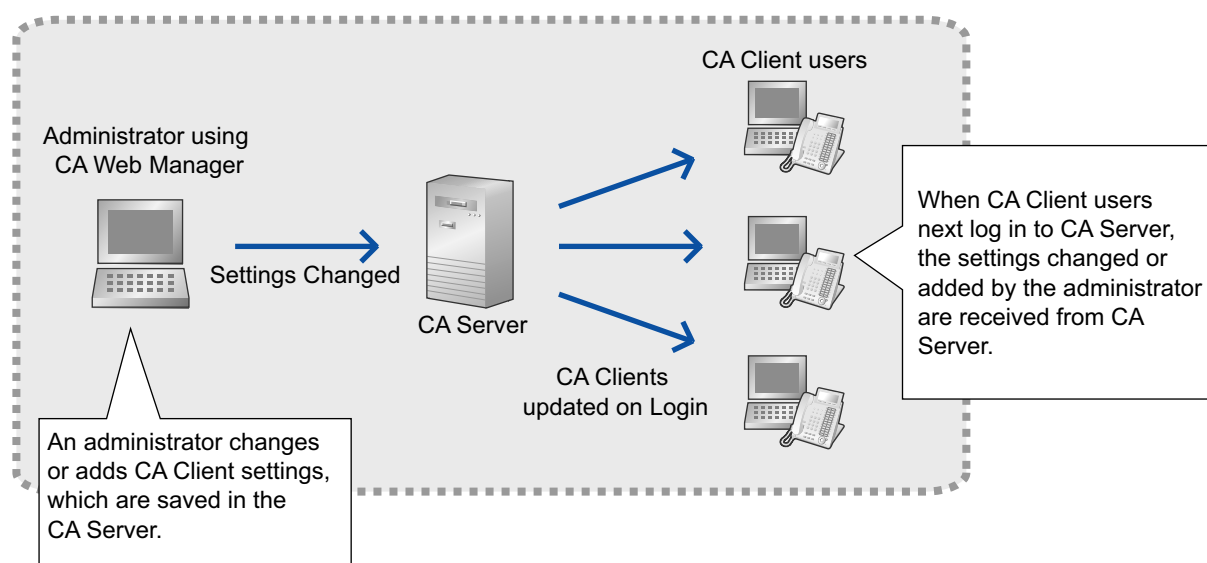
CA Client users

Administrator using CA Web Manager

Settings Changed

CA Server

CA Clients updated on Login

When CA Client users next log in to CA Server, the settings changed or added by the administrator are received from CA Server.

An administrator changes or adds CA Client settings, which are saved in the CA Server.